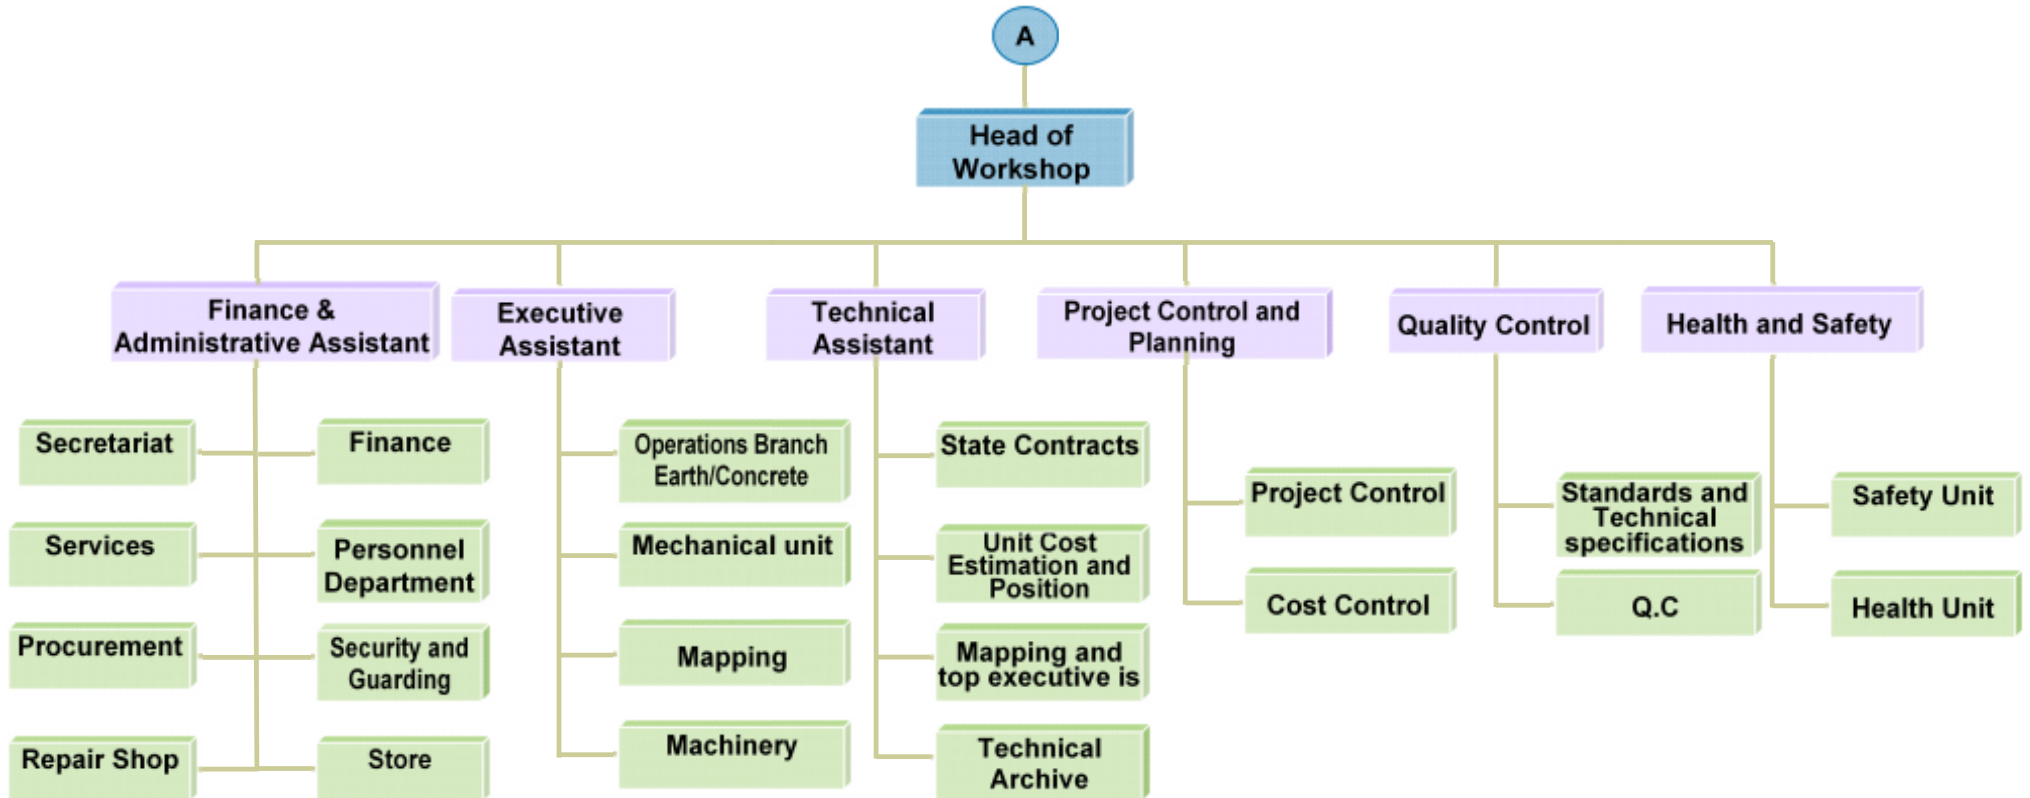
A

Head of Workshop

Finance & Administrative Assistant

Executive Assistant

Technical Assistant

Project Control and Planning

Quality Control

Health and Safety

Secretariat

Finance

Services

Personnel Department

Procurement

Security and Guarding

Repair Shop

Store

Operations Branch Earth/Concrete

Mechanical unit

Mapping

Machinery

State Contracts

Unit Cost Estimation and Position

Mapping and top executive is

Technical Archive

Project Control

Cost Control

Standards and Technical specifications

Q.C

Safety Unit

Health Unit